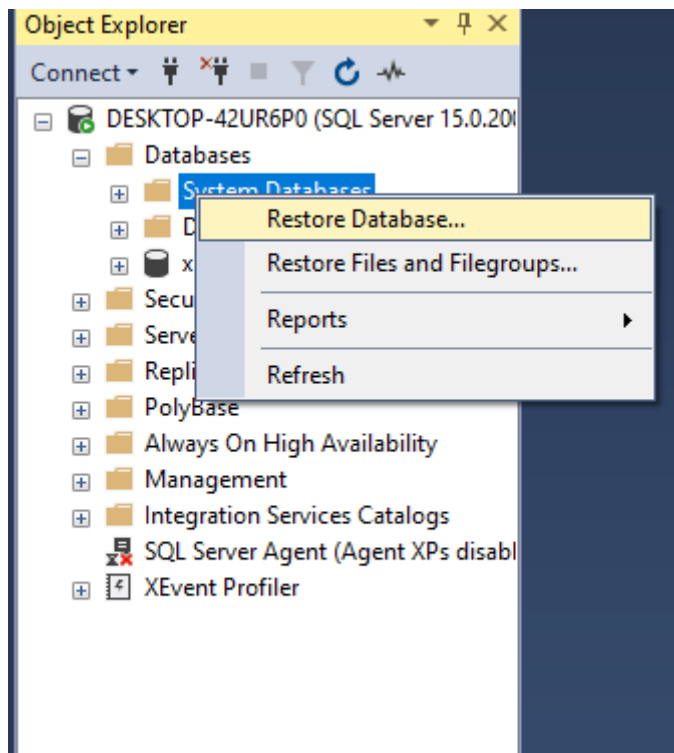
Object Explorer
Connect
DESKTOP-42UR6P0 (SQL Server 15.0.20
Databases
System Databases
D
x
Secu
Serve
Repli
PolyBase
Always On High Availability
Management
Integration Services Catalogs
SQL Server Agent (Agent XPs disabl
XEvent Profiler
Restore Database...
Restore Files and Filegroups...
Reports
Refresh